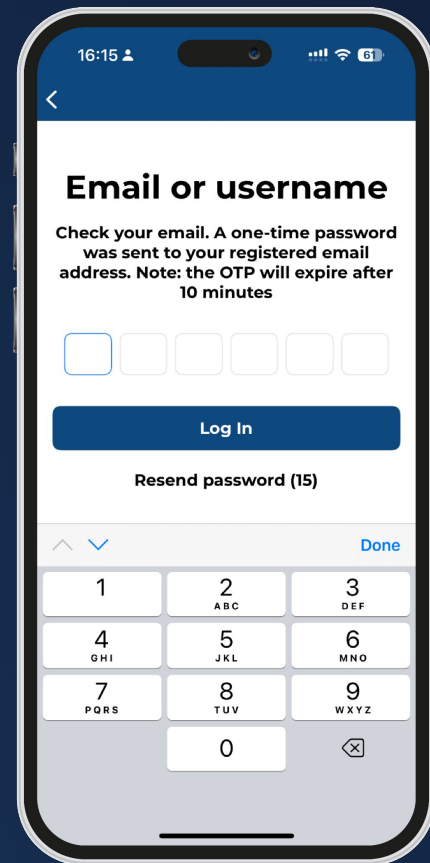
16:15 61

<

Email or username

Check your email. A one-time password was sent to your registered email address. Note: the OTP will expire after 10 minutes

Log In

Resend password (15)

Done

1
2 ABC
3 DEF
4 GHI
5 JKL
6 MNO
7 PQRS
8 TUV
9 WXYZ
0